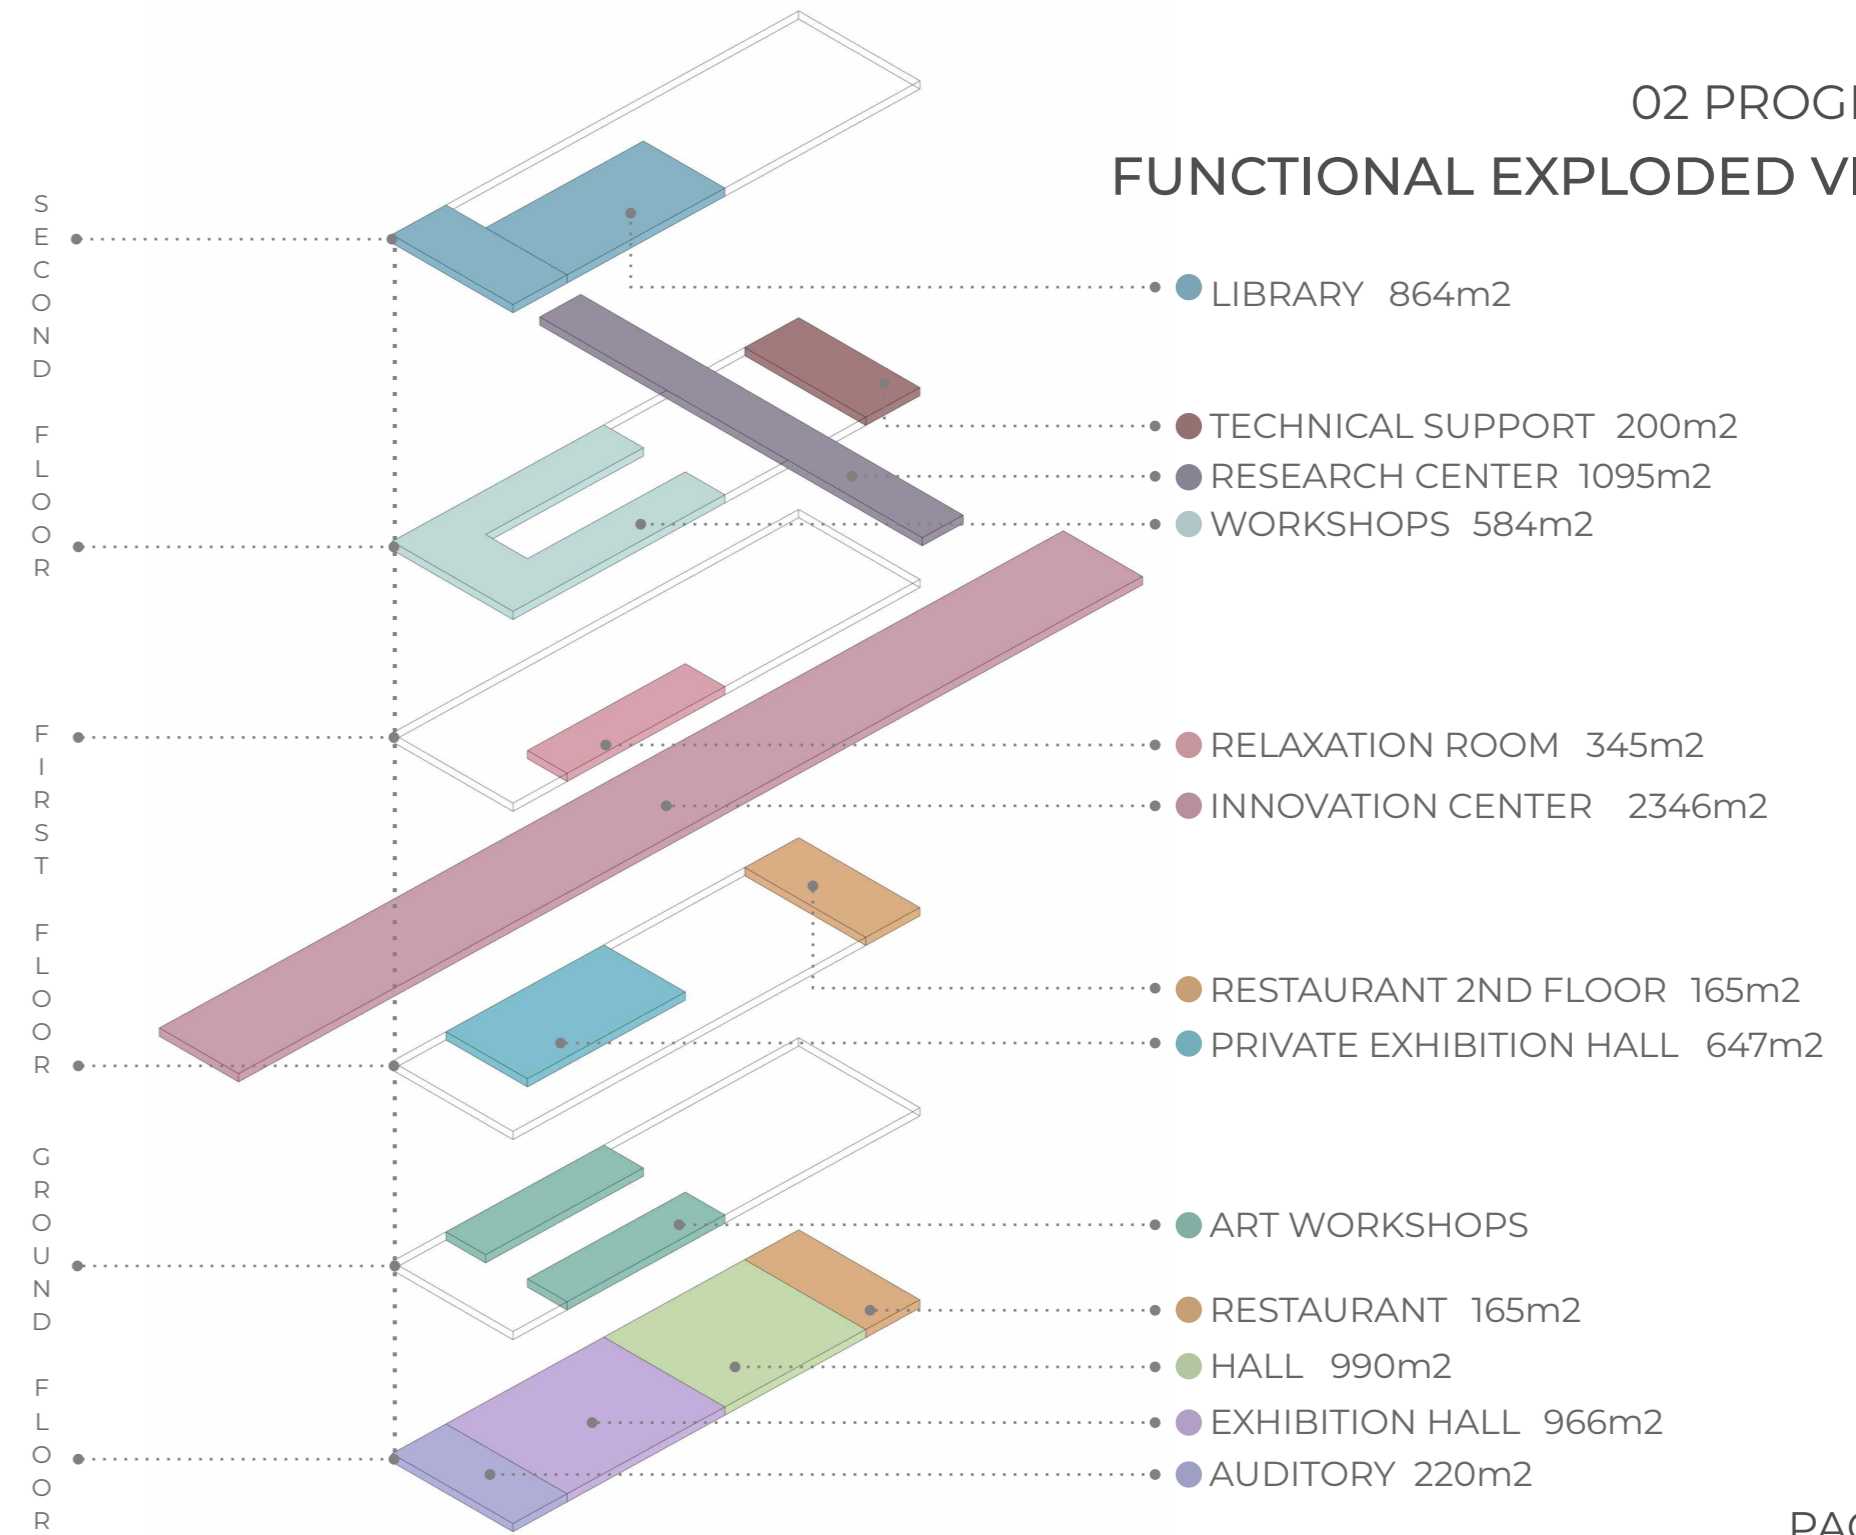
02 PROG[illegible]

FUNCTIONAL EXPLODED V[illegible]

SECOND FLOOR

LIBRARY 864m2

TECHNICAL SUPPORT 200m2

RESEARCH CENTER 1095m2

WORKSHOPS 584m2

FIRST FLOOR

RELAXATION ROOM 345m2

INNOVATION CENTER 2346m2

RESTAURANT 2ND FLOOR 165m2

PRIVATE EXHIBITION HALL 647m2

GROUND FLOOR

ART WORKSHOPS

RESTAURANT 165m2

HALL 990m2

EXHIBITION HALL 966m2

AUDITORY 220m2

PA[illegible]